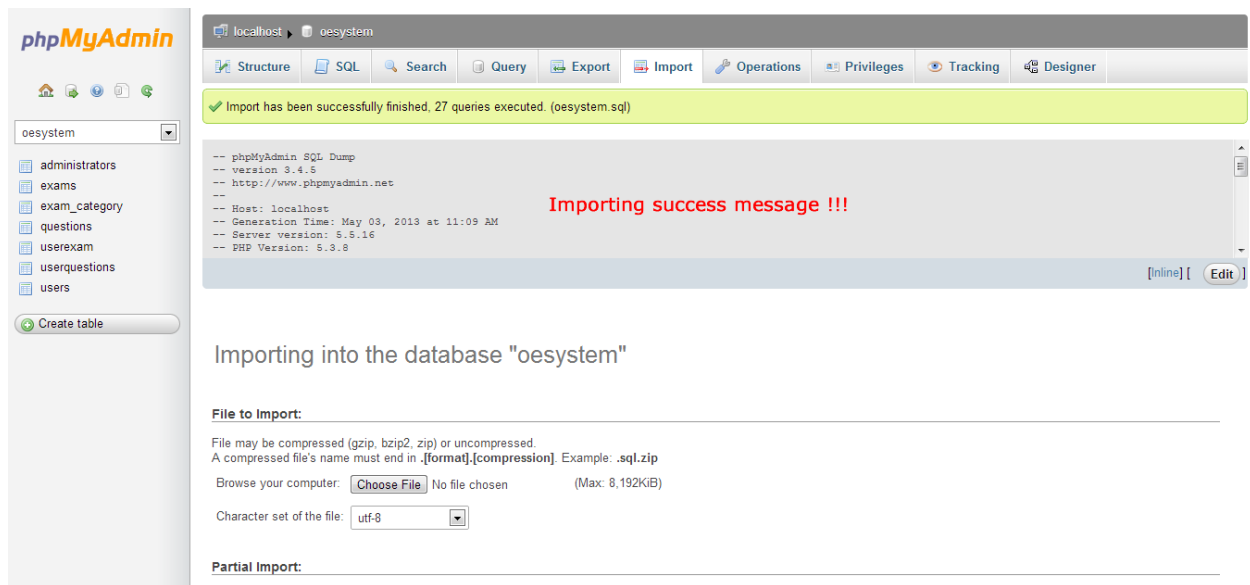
phpMyAdmin

oesystem

administrators
exams
exam_category
questions
userexam
userquestions
users

Create table

localhost oesystem

Structure SQL Search Query Export Import Operations Privileges Tracking Designer

Import has been successfully finished, 27 queries executed. (oesystem.sql)

-- phpMyAdmin SQL Dump
-- version 3.4.5
-- http://www.phpmyadmin.net
--
-- Host: localhost
-- Generation Time: May 03, 2013 at 11:09 AM
-- Server version: 5.5.16
-- PHP Version: 5.3.8

Importing success message !!!

[Inline] [ Edit ]

Importing into the database "oesystem"

File to Import:

File may be compressed (gzip, bzip2, zip) or uncompressed.
A compressed file's name must end in .[format].[compression]. Example: .sql.zip

Browse your computer: Choose File No file chosen (Max: 8,192KiB)

Character set of the file: utf-8

Partial Import: